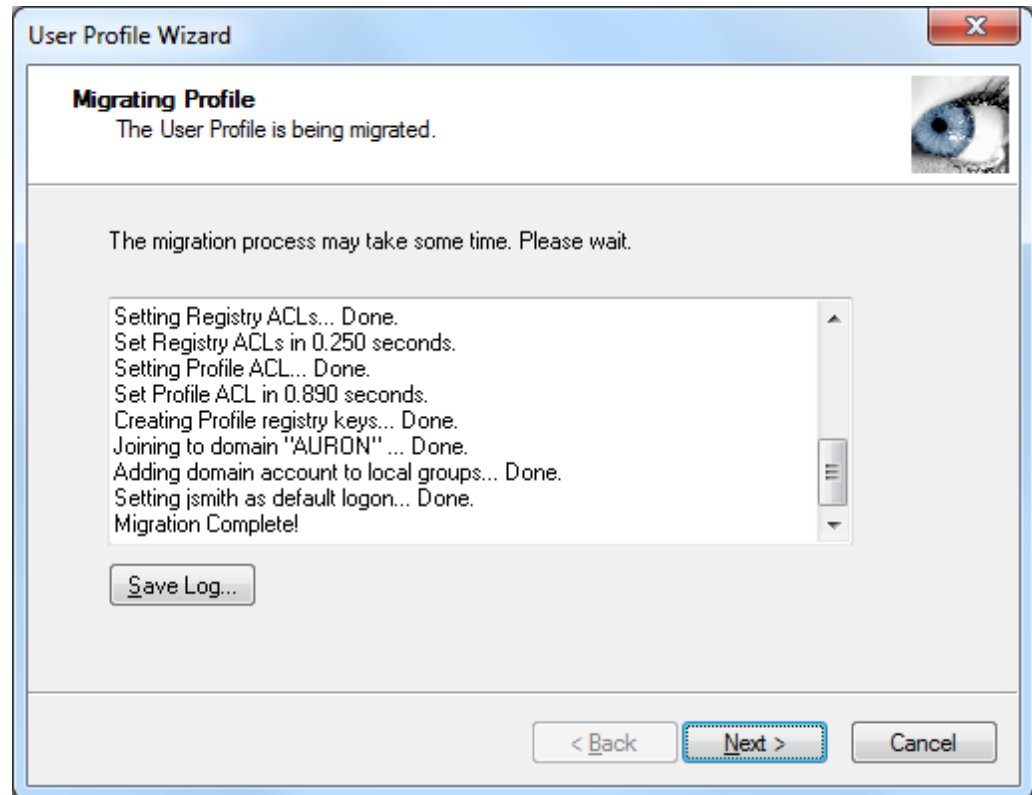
User Profile Wizard

Migrating Profile
The User Profile is being migrated.

The migration process may take some time. Please wait.

Setting Registry ACLs... Done.
Set Registry ACLs in 0.250 seconds.
Setting Profile ACL... Done.
Set Profile ACL in 0.890 seconds.
Creating Profile registry keys... Done.
Joining to domain "AURON" ... Done.
Adding domain account to local groups... Done.
Setting jsmith as default logon... Done.
Migration Complete!

Save Log...

< Back | Next > | Cancel